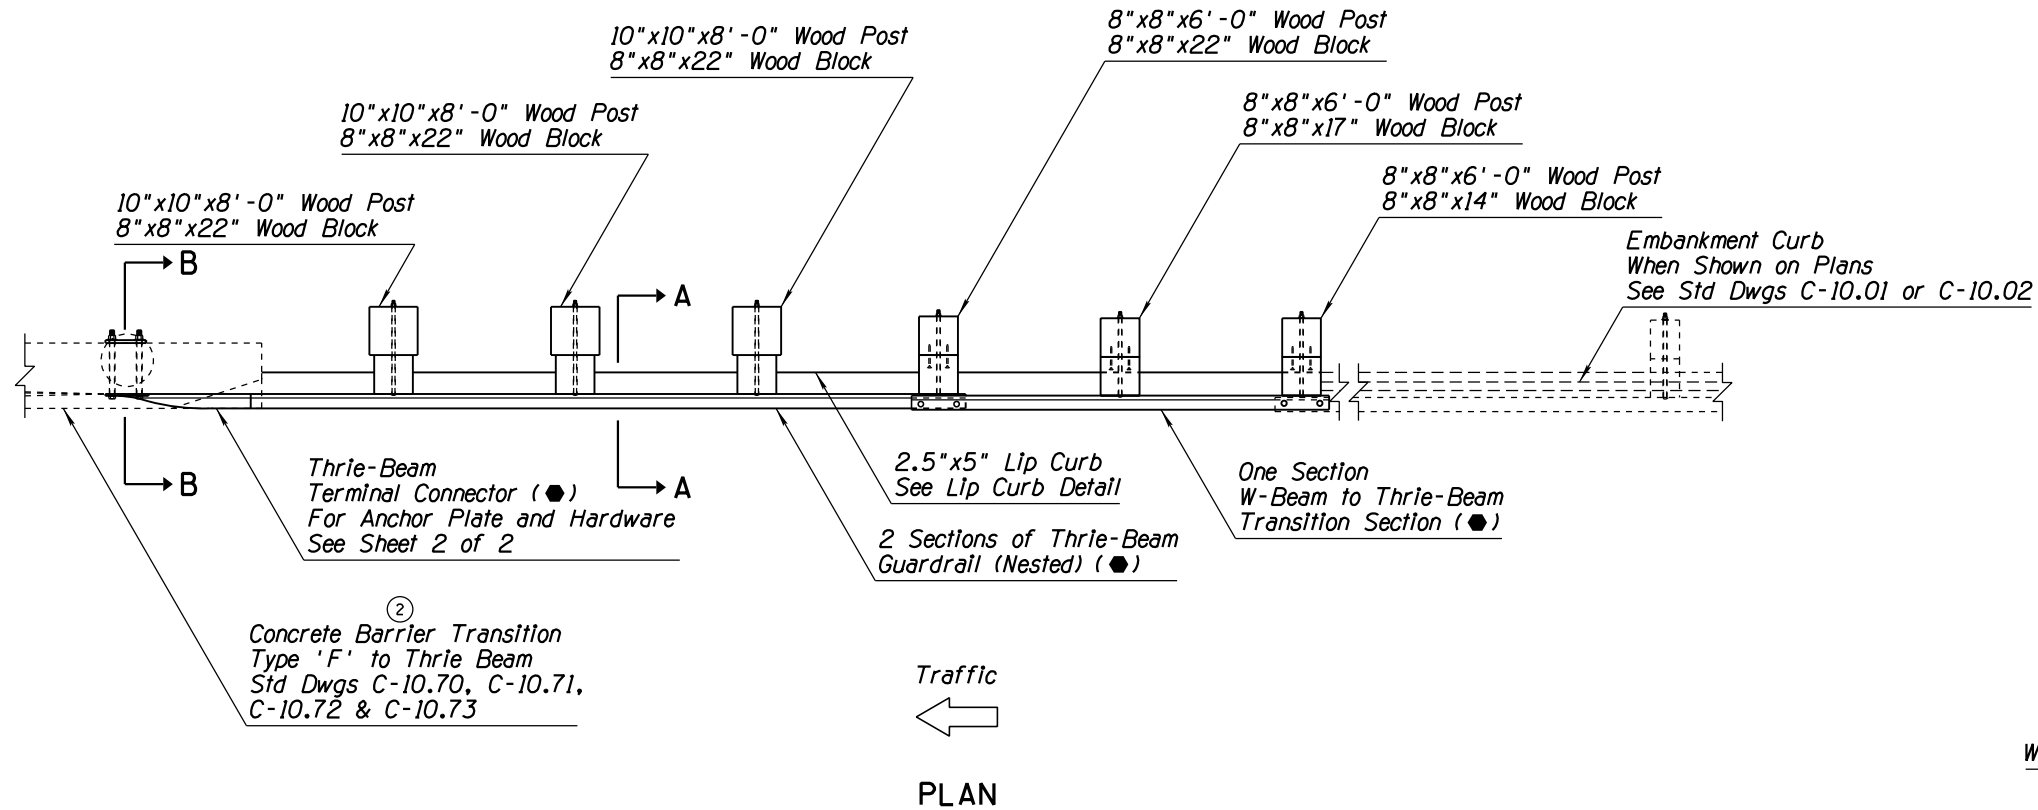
10"x10"x8'-0" Wood Post
8"x8"x22" Wood Block

8"x8"x6'-0" Wood Post
8"x8"x22" Wood Block

10"x10"x8'-0" Wood Post
8"x8"x22" Wood Block

8"x8"x6'-0" Wood Post
8"x8"x17" Wood Block

8"x8"x6'-0" Wood Post
8"x8"x14" Wood Block

10"x10"x8'-0" Wood Post
8"x8"x22" Wood Block

Embankment Curb
When Shown on Plans
See Std Dwgs C-10.01 or C-10.02

B

A

B

A

Thrie-Beam
Terminal Connector (⬢)
For Anchor Plate and Hardware
See Sheet 2 of 2

2.5"x5" Lip Curb
See Lip Curb Detail

One Section
W-Beam to Thrie-Beam
Transition Section (⬢)

2 Sections of Thrie-Beam
Guardrail (Nested) (⬢)

②
Concrete Barrier Transition
Type 'F' to Thrie Beam
Std Dwgs C-10.70, C-10.71, C-10.72 & C-10.73

Traffic

W

PLAN